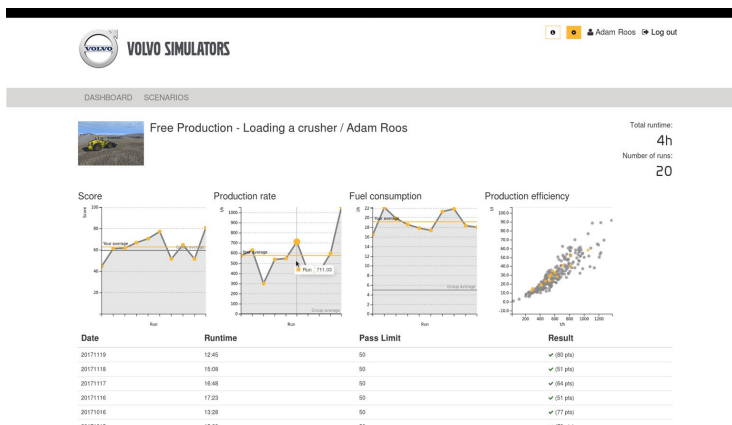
VOLVO VOLVO SIMULATORS

Adam Roos Log out

DASHBOARD SCENARIOS

Free Production - Loading a crusher / Adam Roos

Total runtime:
4h
Number of runs:
20

Score

Production rate

Fuel consumption

Production efficiency

Score
100
80
60
40
20
Your average
Group average
Run

t/h
1000
900
800
700
600
500
400
300
200
100
0
Your average
Run 711.03
Group average
Run

l/h
22
20
18
16
14
12
10
8
6
4
2
0
Your average
Group average
Run

l/t
100.0
90.0
80.0
70.0
60.0
50.0
40.0
30.0
20.0
10.0
0.0
-10.0
200 400 600 800 1000 1200
t/h

| Date | Runtime | Pass Limit | Result |
|---|---|---|---|
| 20171119 | 12:45 | 50 | ✔ (80 pts) |
| 20171118 | 15:08 | 50 | ✔ (51 pts) |
| 20171117 | 16:48 | 50 | ✔ (64 pts) |
| 20171116 | 17:23 | 50 | ✔ (51 pts) |
| 20171016 | 13:28 | 50 | ✔ (77 pts) |